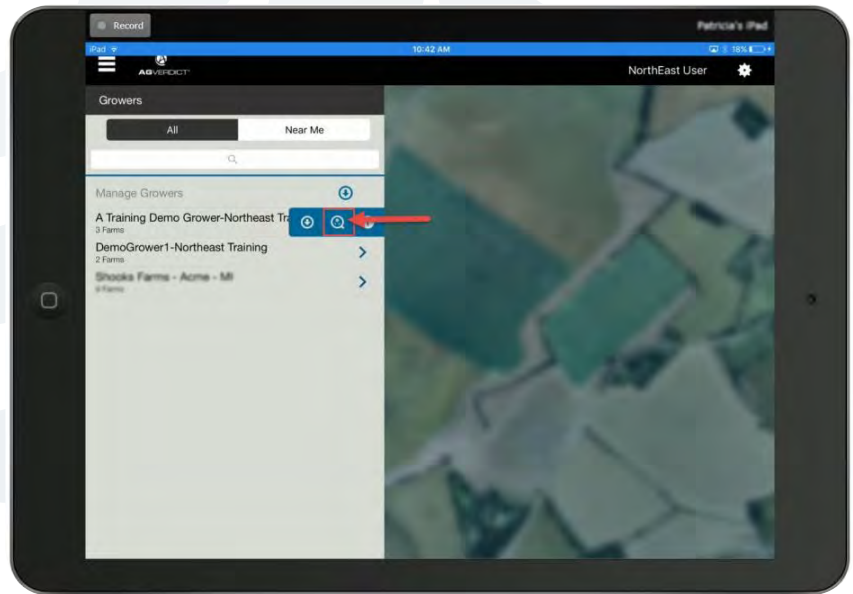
Record

Patricia's iPad

iPad

10:42 AM

18%

AGVERDICT

NorthEast User

Growers

All

Near Me

Manage Growers

A Training Demo Grower-Northeast Tra

3 Farms

DemoGrower1-Northeast Training

2 Farms

Shooks Farms - Acme - MI

6 Farms